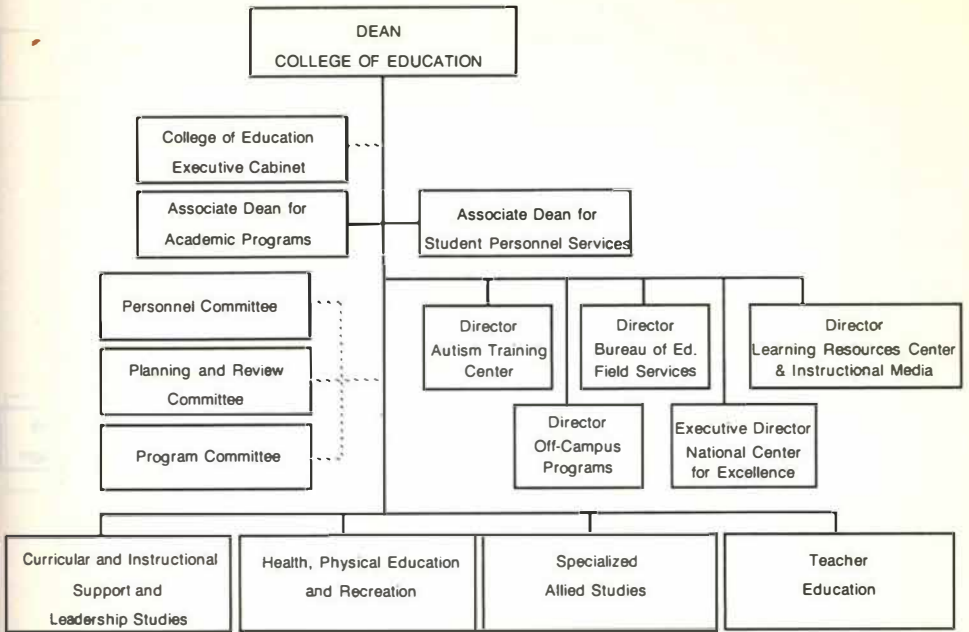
DEAN
COLLEGE OF EDUCATION

College of Education
Executive Cabinet

Associate Dean for
Academic Programs

Associate Dean for
Student Personnel Services

Personnel Committee

Planning and Review
Committee

Program Committee

Director
Autism Training
Center

Director
Bureau of Ed.
Field Services

Director
Learning Resources Center
& Instructional Media

Director
Off-Campus
Programs

Executive Director
National Center
for Excellence

Curricular and Instructional
Support and
Leadership Studies

Health, Physical Education
and Recreation

Specialized
Allied Studies

Teacher
Education